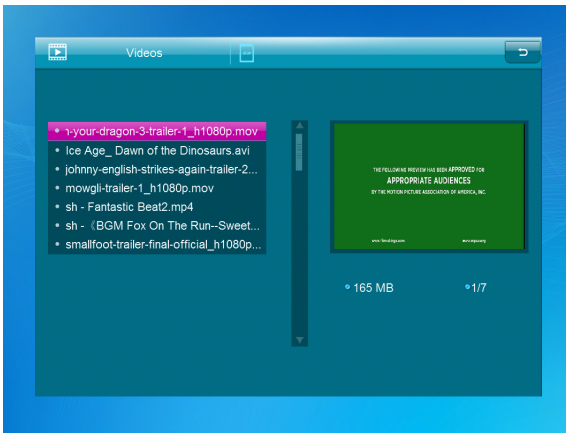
Videos

ı-your-dragon-3-trailer-1_h1080p.mov
Ice Age_ Dawn of the Dinosaurs.avi
johnny-english-strikes-again-trailer-2...
mowgli-trailer-1_h1080p.mov
sh - Fantastic Beat2.mp4
sh - 《BGM Fox On The Run--Sweet...
smallfoot-trailer-final-official_h1080p...

THE FOLLOWING PREVIEW HAS BEEN APPROVED FOR
APPROPRIATE AUDIENCES
BY THE MOTION PICTURE ASSOCIATION OF AMERICA, INC.

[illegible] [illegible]

165 MB
1/7